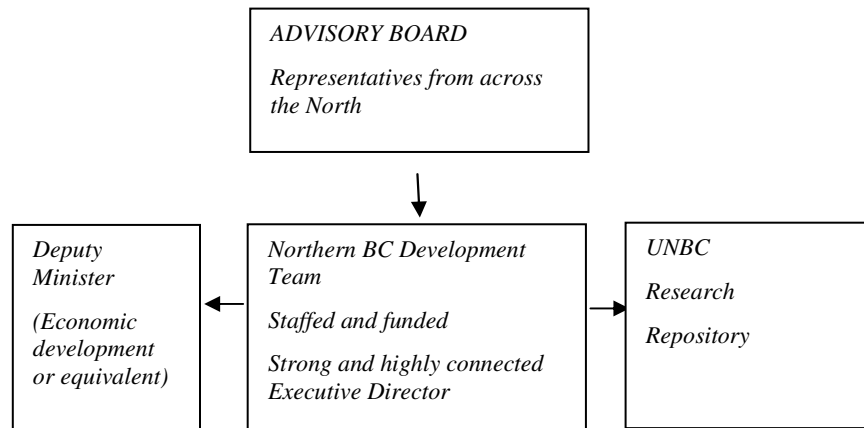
ADVISORY BOARD

Representatives from across the North

Deputy Minister

(Economic development or equivalent)

Northern BC Development Team

Staffed and funded

Strong and highly connected Executive Director

UNBC

Research

Repository